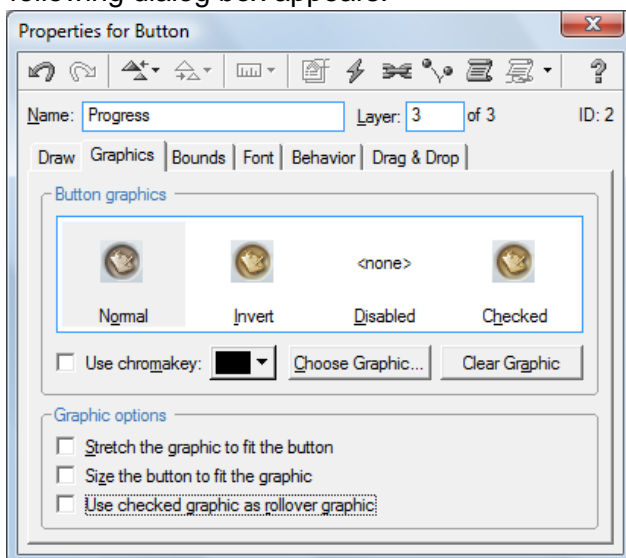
following dialog box appears:

Properties for Button

?

Name: Progress

Layer: 3 of 3

ID: 2

Draw Graphics Bounds Font Behavior Drag & Drop

Button graphics

<none>

Normal Invert Disabled Checked

Use chromakey:

Choose Graphic...

Clear Graphic

Graphic options

Stretch the graphic to fit the button

Size the button to fit the graphic

Use checked graphic as rollover graphic